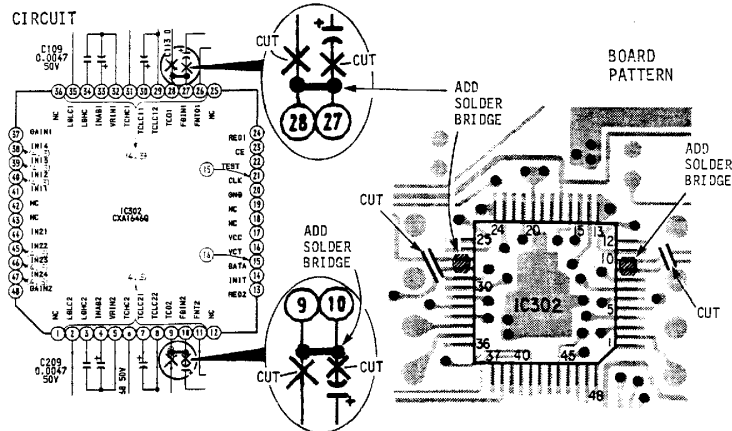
CIRCUIT

C109
0.0047
50V

36 35 34 33 32 31 30 29 28 27 26 25

LBLC1 LBHC1 INAB1 VRIN1 TCH1 TCLC11 TCLC12 TCO1 FBIN1 FNT01

GAIN1
IN14
IN13
IN12
IN11
NC
NC
IN21
IN22
IN23
IN24
GAIN2

37 38 39 40 41 42 43 44 45 46 47 48

REG1
CE
TEST
CLK
GND
NC
NC
VCC
VCT
DATA
INIT
REG2

24 23 22 21 20 19 18 17 16 15 14 13

IC302
CXA1646Q

NC 1 2 3 4 5 6 7 8 9 10 11 12

LBLC2 LBHC2 INAB2 VRIN2 TCH2 TCLC21 TCLC22 TCO2 FBIN2 FNT2

C209
0.0047
50V

CUT
CUT
28 27

ADD SOLDER BRIDGE

9 10
CUT
CUT

BOARD PATTERN

ADD SOLDER BRIDGE

ADD SOLDER BRIDGE

CUT

CUT

25 24 20 15 13 12 10 30 5 1 36 37 40 45 48

IC302